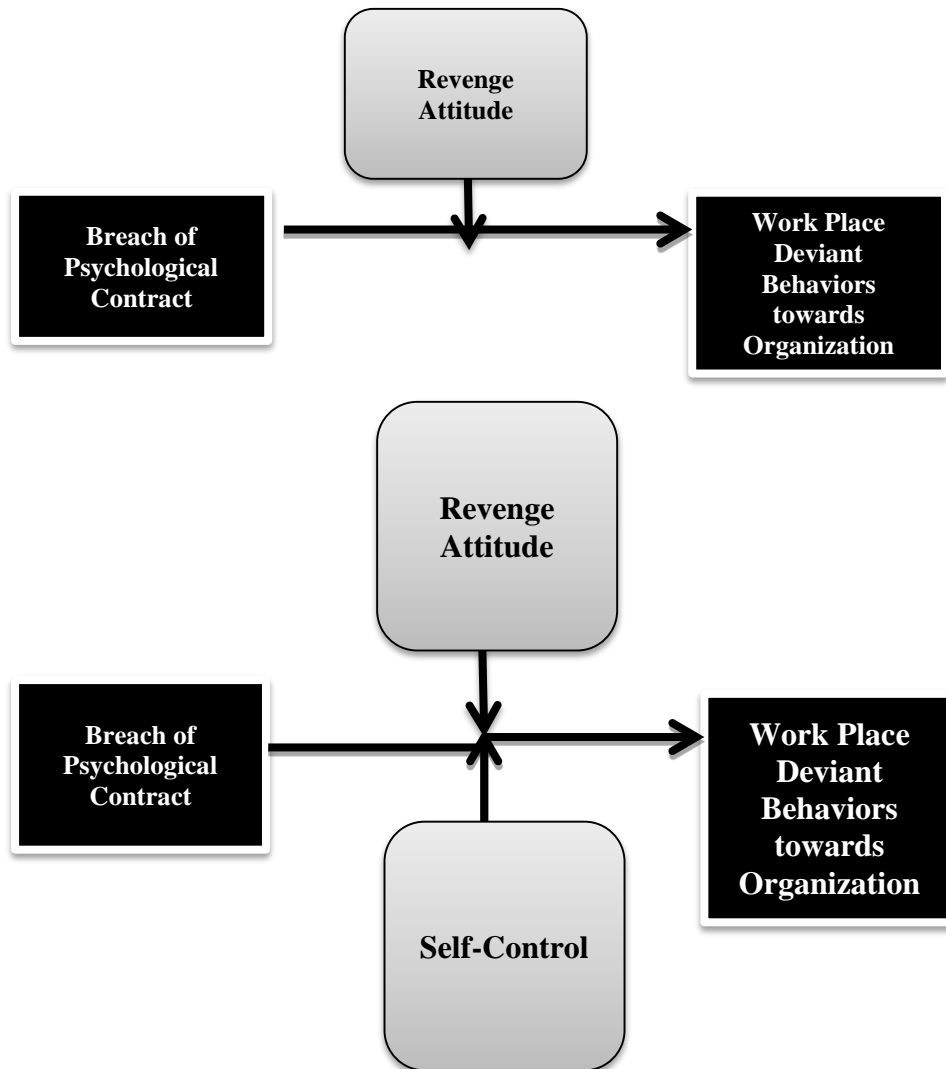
Revenge Attitude

Breach of Psychological Contract

Work Place Deviant Behaviors towards Organization

Revenge Attitude

Breach of Psychological Contract

Work Place Deviant Behaviors towards Organization

Self-Control